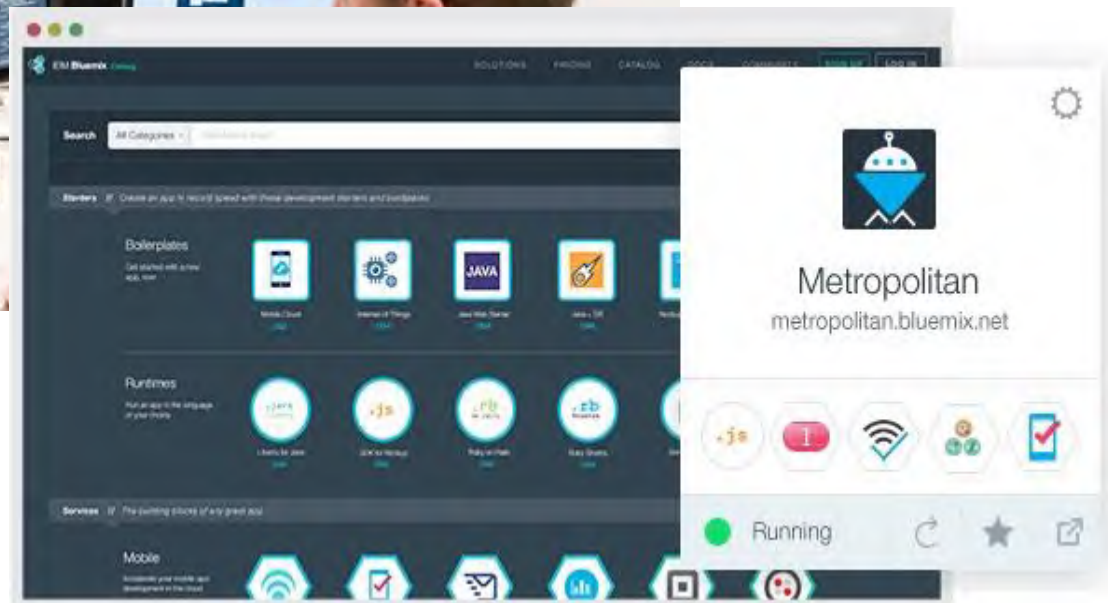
IBM Bluemix Catalog

SOLUTIONS PRICING CATALOG DOCS COMMUNITY SIGN UP LOG IN

Search All Categories

Starters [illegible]

Boilerplates

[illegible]

Mobile Cloud

Internet of Things

JAVA

Java Web Starter

Java + DB

Runtimes

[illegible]

Liberty for Java

SDK for Node.js

Ruby on Rails

Ruby Sinatra

Services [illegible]

Mobile

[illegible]

Metropolitan

metropolitan.bluemix.net

.js

1

Running